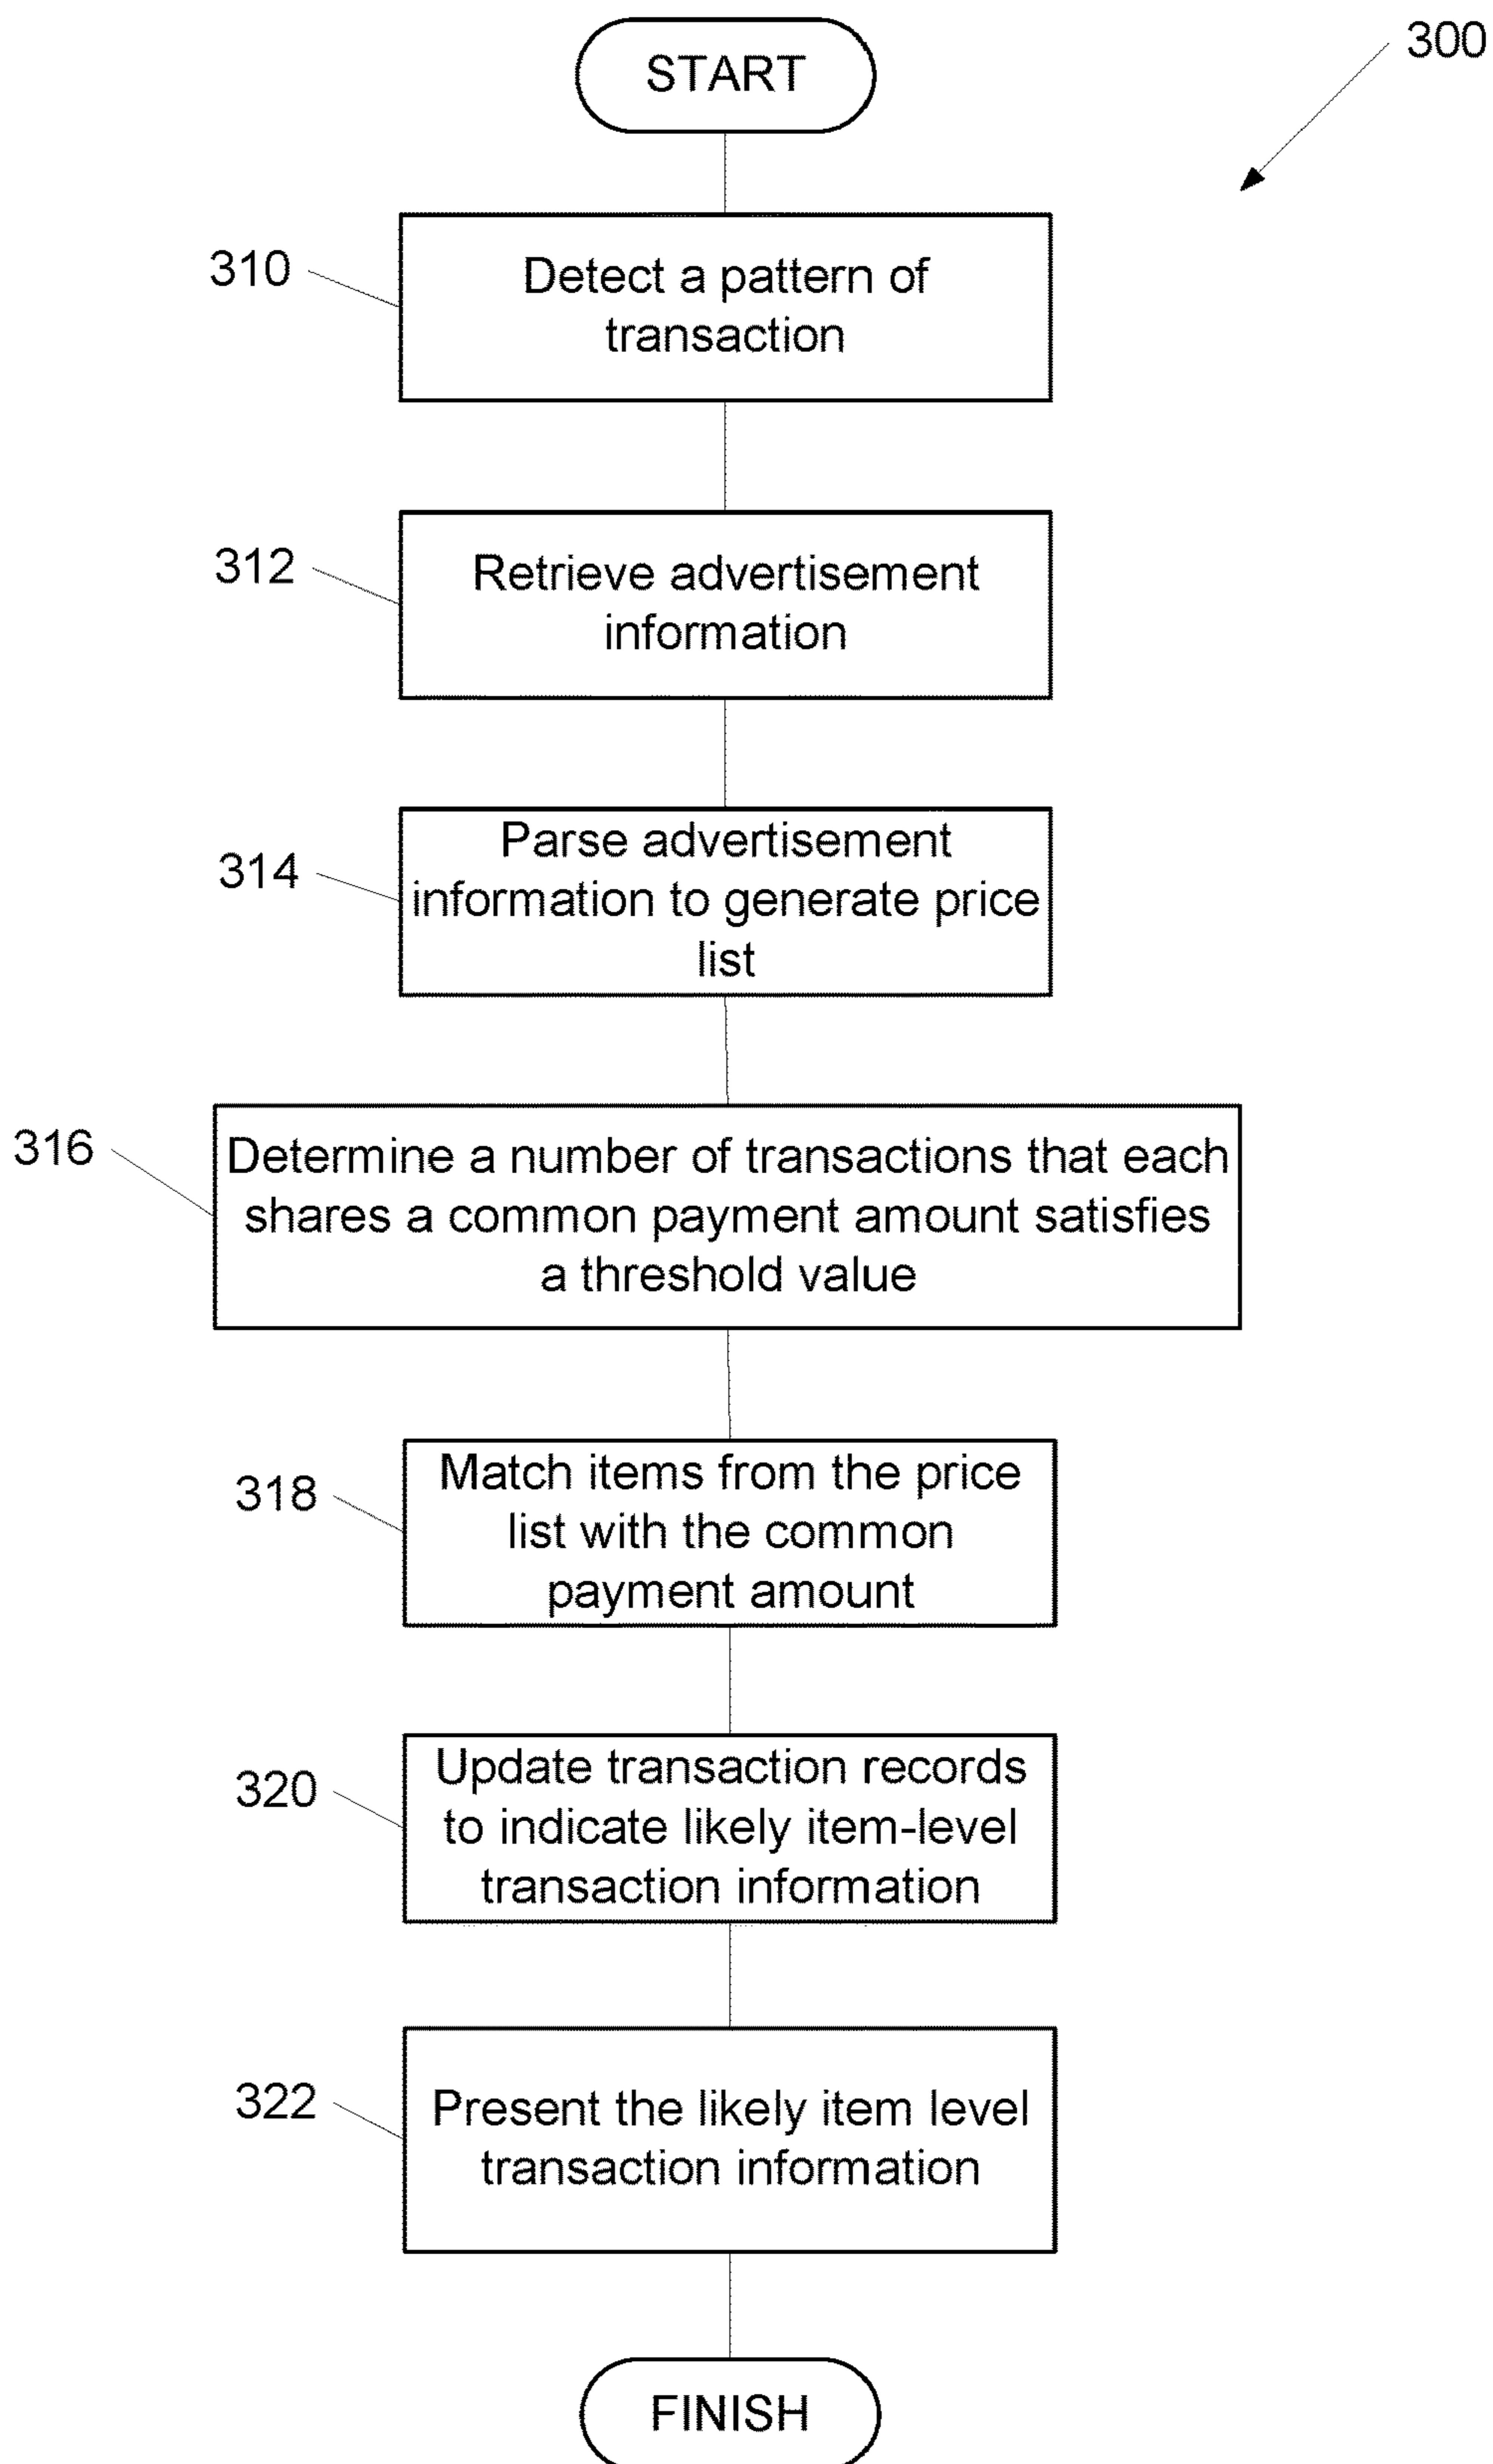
300

START

310
Detect a pattern of transaction

312
Retrieve advertisement information

314
Parse advertisement information to generate price list

316
Determine a number of transactions that each shares a common payment amount satisfies a threshold value

318
Match items from the price list with the common payment amount

320
Update transaction records to indicate likely item-level transaction information

322
Present the likely item level transaction information

FINISH